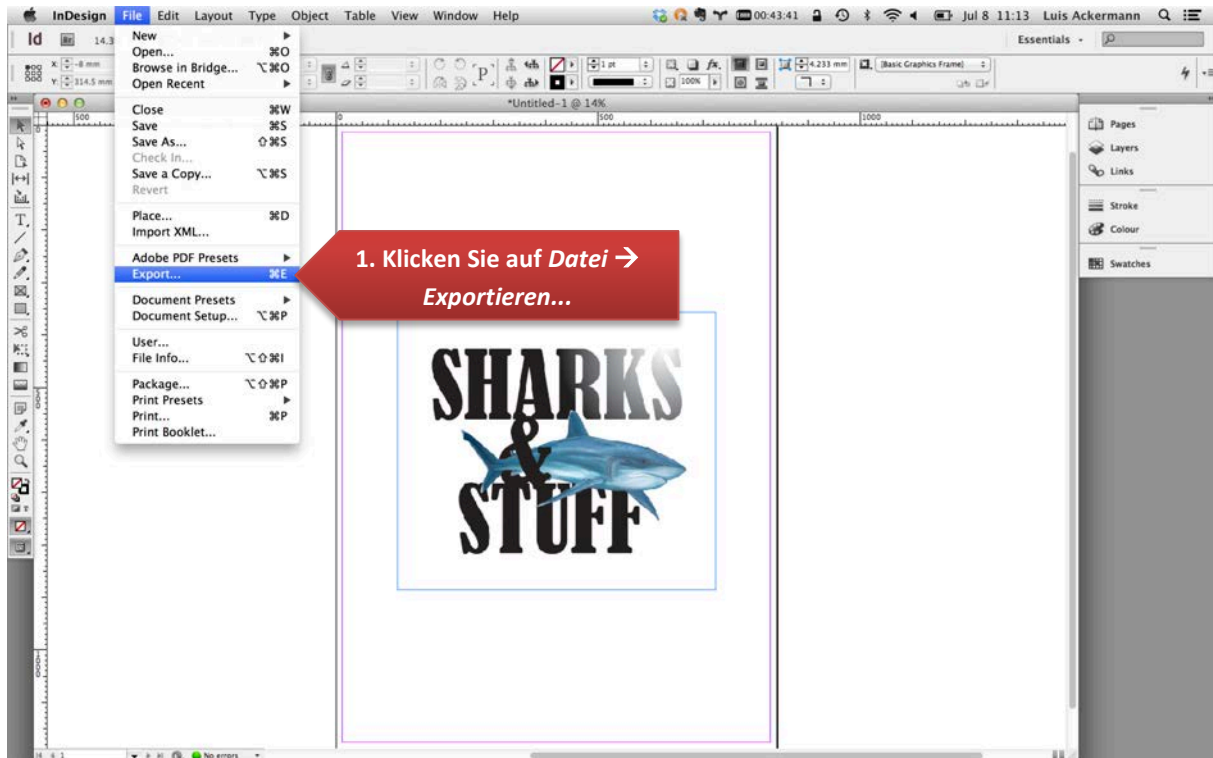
InDesign File Edit Layout Type Object Table View Window Help

00:43:41 Jul 8 11:13 Luis Ackermann

Id 14.3

Essentials

X: -8 mm
Y: 314.5 mm

1 pt

4.233 mm

100%

[Basic Graphics Frame]

*Untitled-1 @ 14%

500 0 500 1000

New ▸
Open... ⌘O
Browse in Bridge... ⌥⌘O
Open Recent ▸

Close ⌘W
Save ⌘S
Save As... ⇧⌘S
Check In...
Save a Copy... ⌥⌘S
Revert

Place... ⌘D
Import XML...

Adobe PDF Presets ▸
Export... ⌘E

Document Presets ▸
Document Setup... ⌥⌘P

User...
File Info... ⌥⇧⌘I

Package... ⌥⇧⌘P
Print Presets ▸
Print... ⌘P
Print Booklet...

1. Klicken Sie auf *Datei* → *Exportieren...*

SHARKS & STUFF

Pages
Layers
Links
Stroke
Colour
Swatches

No errors